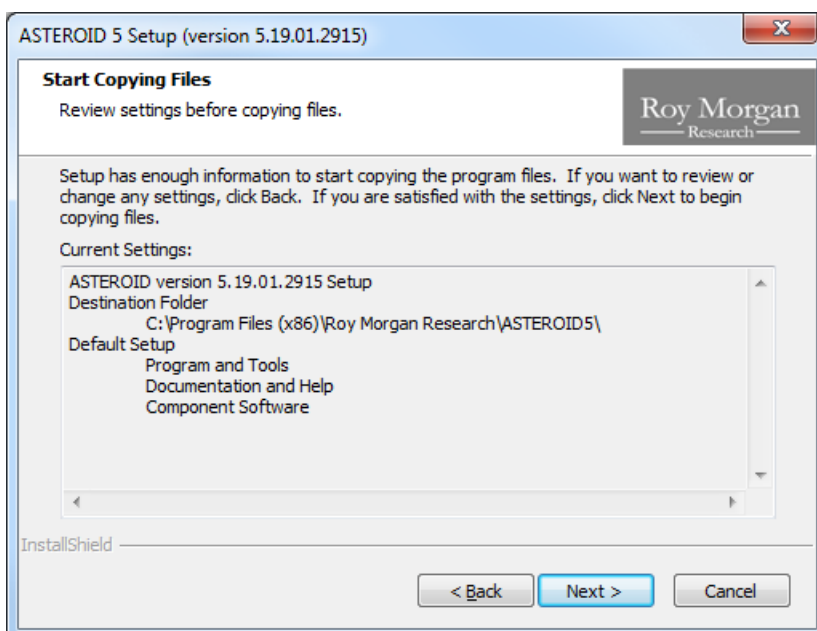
ASTEROID 5 Setup (version 5.19.01.2915)

Start Copying Files

Review settings before copying files.

Roy Morgan
Research

Setup has enough information to start copying the program files. If you want to review or change any settings, click Back. If you are satisfied with the settings, click Next to begin copying files.

Current Settings:

ASTEROID version 5.19.01.2915 Setup
Destination Folder
C:\Program Files (x86)\Roy Morgan Research\ASTEROID5\
Default Setup
Program and Tools
Documentation and Help
Component Software

InstallShield

< Back

Next >

Cancel